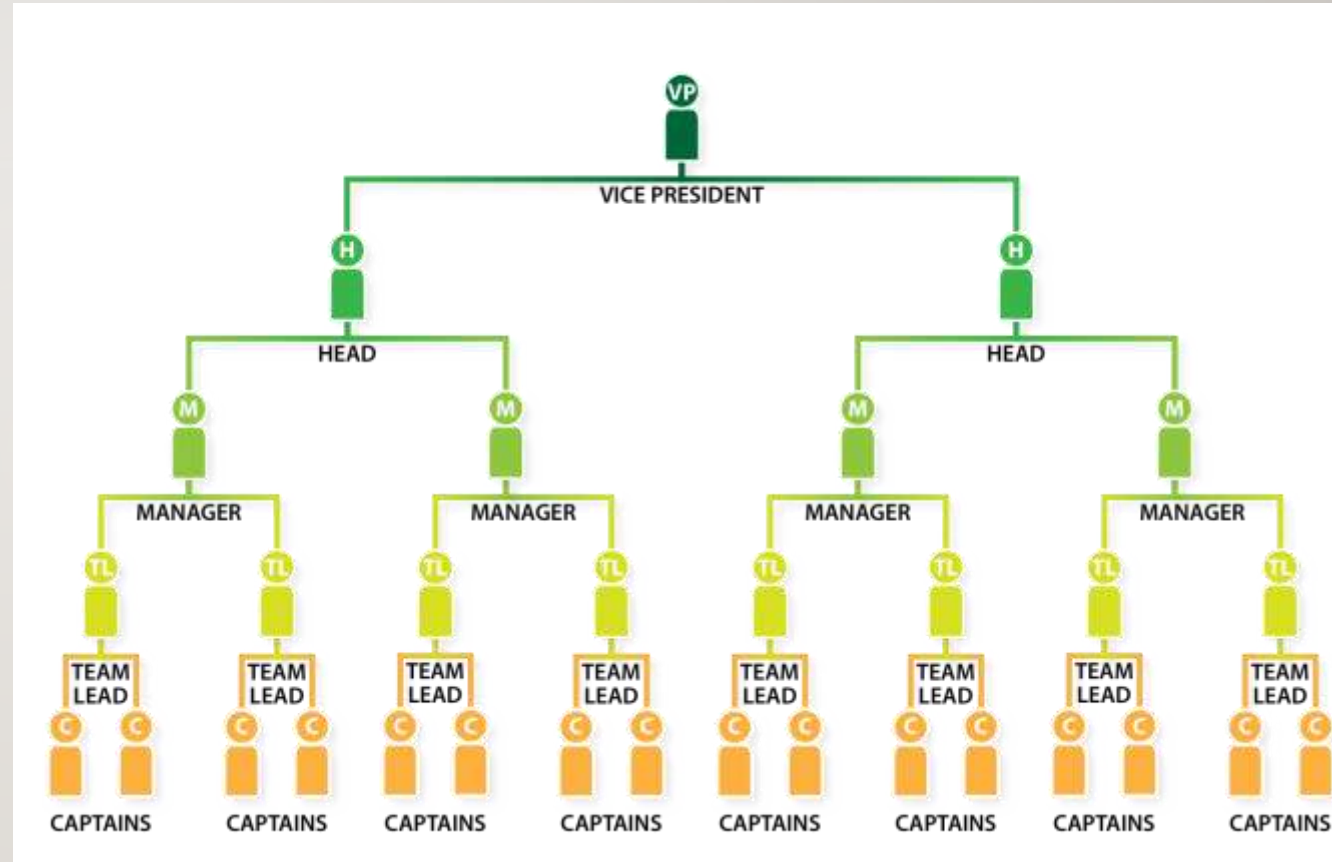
VP
VICE PRESIDENT

H
HEAD

H
HEAD

M
MANAGER

M
MANAGER

M
MANAGER

M
MANAGER

TL
TEAM LEAD
C C
CAPTAINS

TL
TEAM LEAD
C C
CAPTAINS

TL
TEAM LEAD
C C
CAPTAINS

TL
TEAM LEAD
C C
CAPTAINS

TL
TEAM LEAD
C C
CAPTAINS

TL
TEAM LEAD
C C
CAPTAINS

TL
TEAM LEAD
C C
CAPTAINS

TL
TEAM LEAD
C C
CAPTAINS